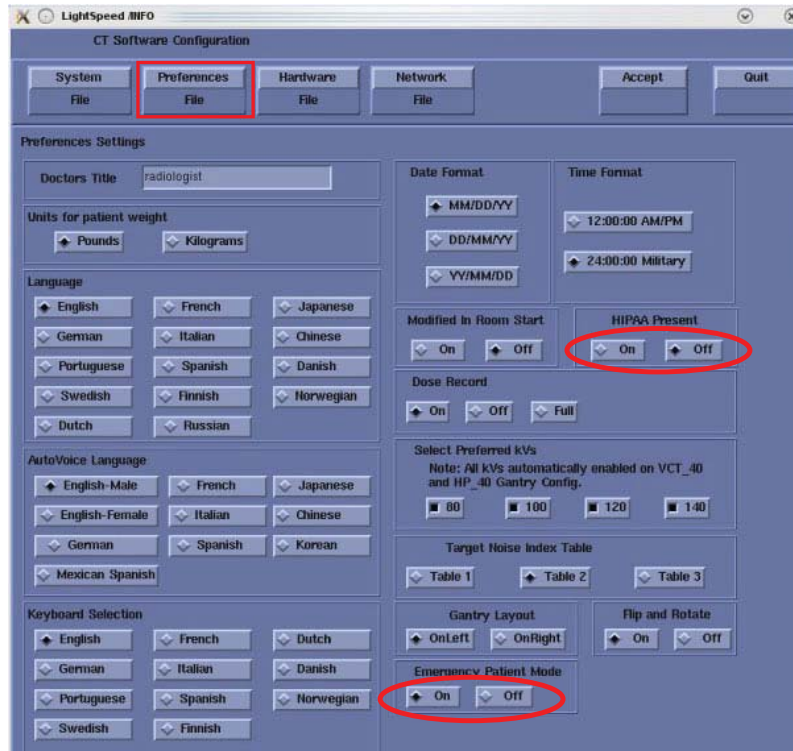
LightSpeed /INFO

CT Software Configuration

System File
Preferences File
Hardware File
Network File
Accept
Quit

Preferences Settings

Doctors Title radiologist

Units for patient weight
Pounds
Kilograms

Language
English
French
Japanese
German
Italian
Chinese
Portuguese
Spanish
Danish
Swedish
Finnish
Norwegian
Dutch
Russian

AutoVoice Language
English-Male
French
Japanese
English-Female
Italian
Chinese
German
Spanish
Korean
Mexican Spanish

Keyboard Selection
English
French
Dutch
German
Italian
Danish
Portuguese
Spanish
Norwegian
Swedish
Finnish

Date Format
MM/DD/YY
DD/MM/YY
YY/MM/DD

Time Format
12:00:00 AM/PM
24:00:00 Military

Modified In Room Start
On
Off

HIPAA Present
On
Off

Dose Record
On
Off
Full

Select Preferred kVs
Note: All kVs automatically enabled on VCT_40 and HP_40 Gantry Config.
80
100
120
140

Target Noise Index Table
Table 1
Table 2
Table 3

Gantry Layout
OnLeft
OnRight

Flip and Rotate
On
Off

Emergency Patient Mode
On
Off